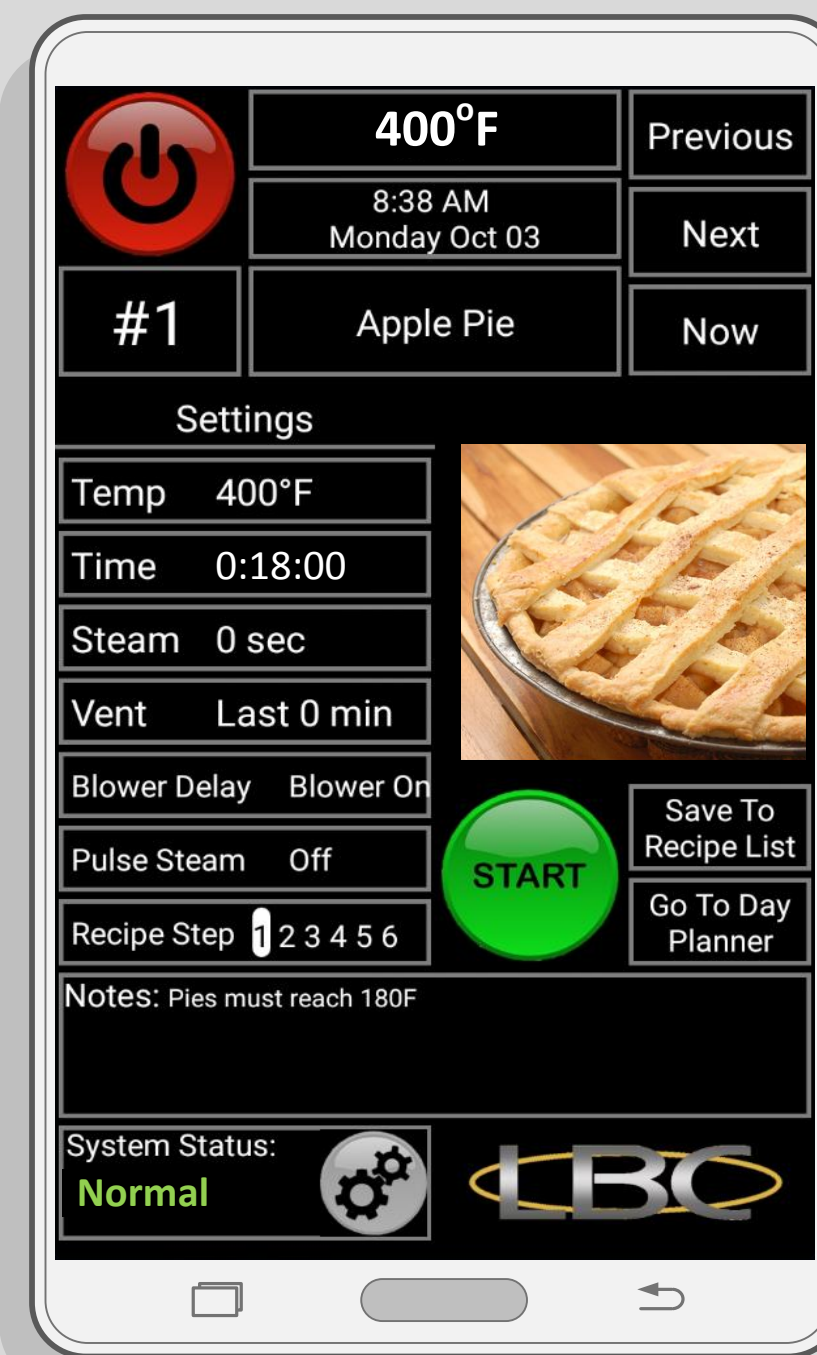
400°F

Previous

8:38 AM
Monday Oct 03

Next

#1

Apple Pie

Now

Settings

Temp 400°F

Time 0:18:00

Steam 0 sec

Vent Last 0 min

Blower Delay Blower On

Pulse Steam Off

Recipe Step 1 2 3 4 5 6

START

Save To Recipe List

Go To Day Planner

Notes: Pies must reach 180F

System Status:
Normal

LBC